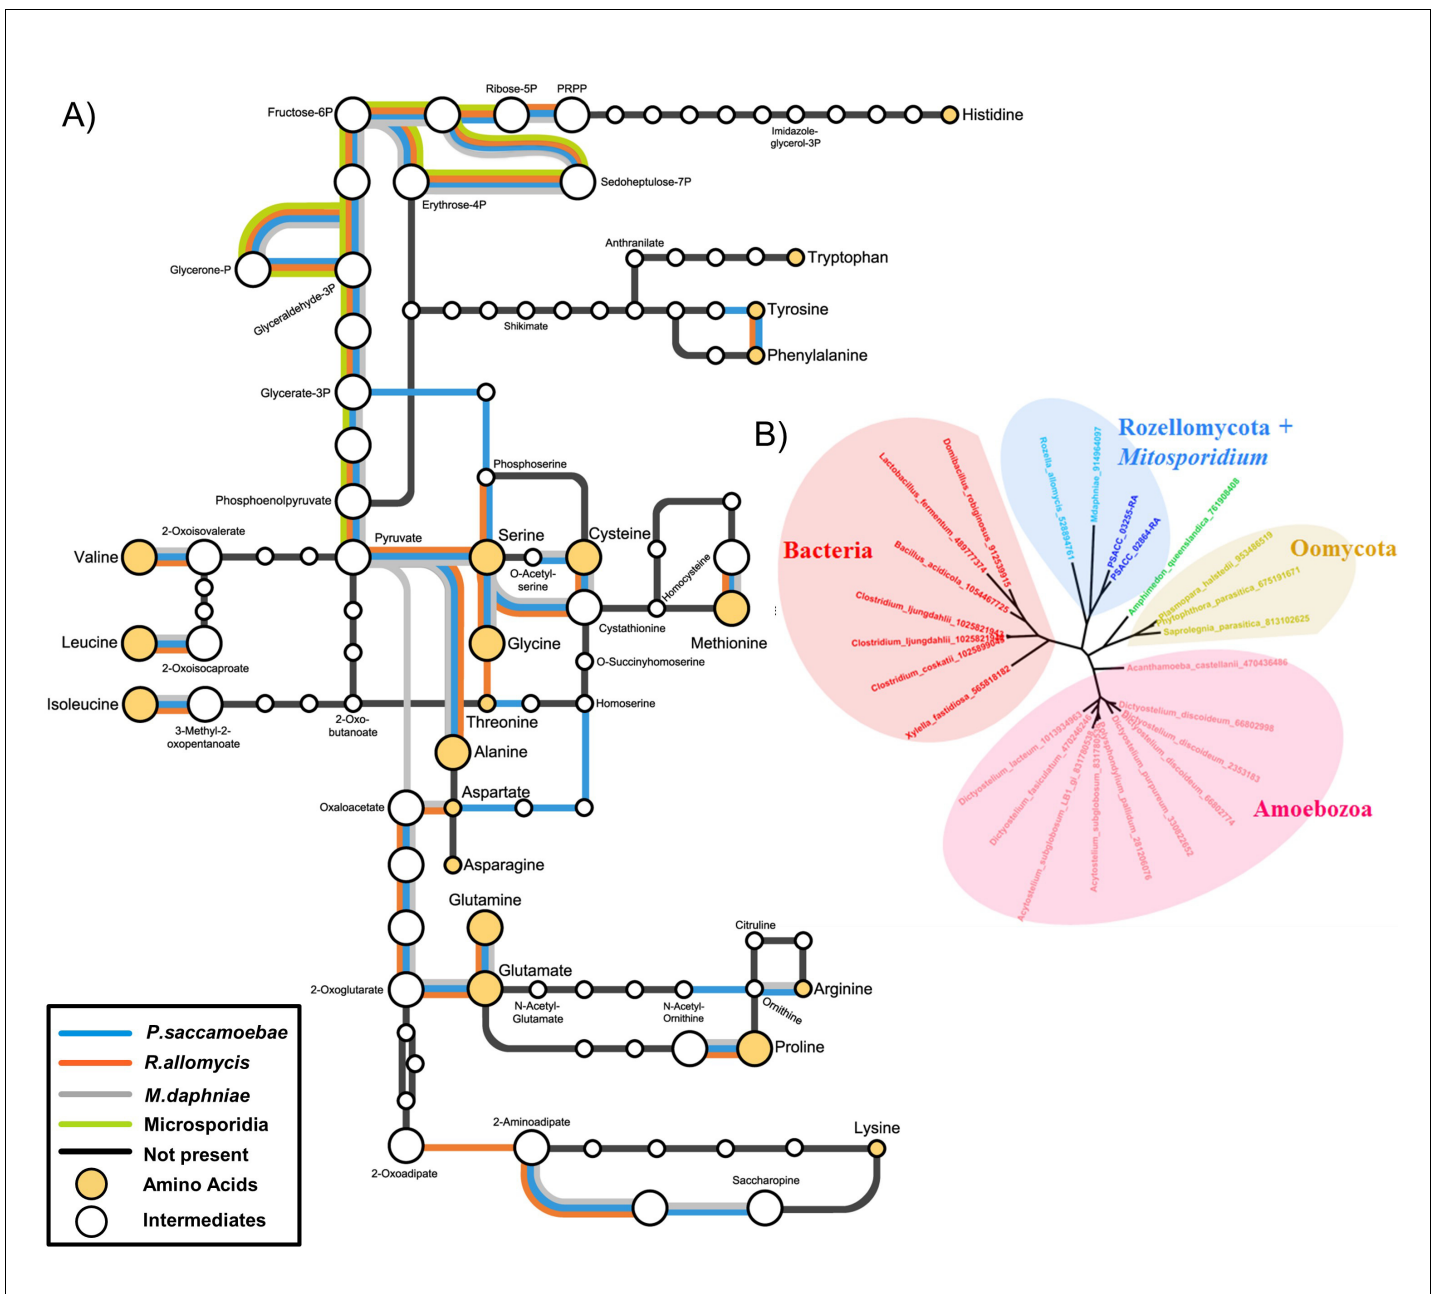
A)

Fructose-6P
Ribose-5P
PRPP
Histidine
Imidazole-glycerol-3P
Sedoheptulose-7P
Erythrose-4P
Glycerone-P
Glyceraldehyde-3P
Anthranilate
Tryptophan
Shikimate
Tyrosine
Phenylalanine
Glycerate-3P
Phosphoserine
Phosphoenolpyruvate
2-Oxoisovalerate
Pyruvate
Serine
Cysteine
Valine
O-Acetyl-serine
Homocysteine
Cystathionine
Methionine
Leucine
Glycine
2-Oxoisocaproate
O-Succinylhomoserine
Isoleucine
3-Methyl-2-oxopentanoate
2-Oxo-butanoate
Threonine
Homoserine
Alanine
Aspartate
Oxaloacetate
Asparagine
Glutamine
Citruline
Glutamate
2-Oxoglutarate
N-Acetyl-Glutamate
N-Acetyl-Ornithine
Ornithine
Arginine
Proline
2-Aminoadipate
Lysine
2-Oxoadipate
Saccharopine

P.saccamoebae
R.allomycis
M.daphniae
Microsporidia
Not present
Amino Acids
Intermediates

B)

Rozellomycota + Mitosporidium
Bacteria
Oomycota
Amoebozoa
Rozella_allomycis_528804761
Mdaphniae_914964097
PSACC_03255-RA
PSACC_02864-RA
Amphimedon_queenslandica_761908456
Dorribacillus_robiginosus_912539915
Lactobacillus_fermentum_489777374
Bacillus_acidicola_1054467725
Clostridium_ljungdahlii_1025821942
Clostridium_ljungdahlii_1025821942
Clostridium_coskatii_1025899048
Xylella_fastidiosa_565818182
Plasmopara_halstedii_953486519
Phytophthora_parasitica_675191671
Saprolegnia_parasitica_813102625
Acanthamoeba_castellanii_470436486
Dictyostelium_discoideum_66802998
Dictyostelium_discoideum_2353183
Dictyostelium_discoideum_66802774
Dictyostelium_purpureum_330822652
Polysphondylium_pallidum_281206076
Acytostelium_subglobosum_831780039
Acytostelium_subglobosum_LB1_gi_831780539
Dictyostelium_fasciculatum_470246240
Dictyostelium_lacteum_1013934967